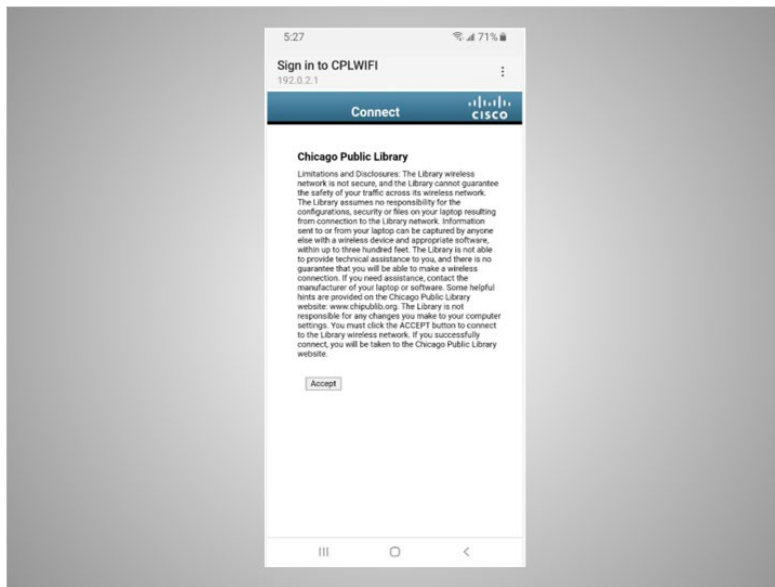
5:27

71%

Sign in to CPLWIFI

192.0.2.1

Connect

cisco

Chicago Public Library

Limitations and Disclosures: The Library wireless network is not secure, and the Library cannot guarantee the safety of your traffic across its wireless network. The Library assumes no responsibility for the configurations, security or files on your laptop resulting from connection to the Library network. Information sent to or from your laptop can be captured by anyone else with a wireless device and appropriate software, within up to three hundred feet. The Library is not able to provide technical assistance to you, and there is no guarantee that you will be able to make a wireless connection. If you need assistance, contact the manufacturer of your laptop or software. Some helpful hints are provided on the Chicago Public Library website: www.chipublib.org. The Library is not responsible for any changes you make to your computer settings. You must click the ACCEPT button to connect to the Library wireless network. If you successfully connect, you will be taken to the Chicago Public Library website.

Accept